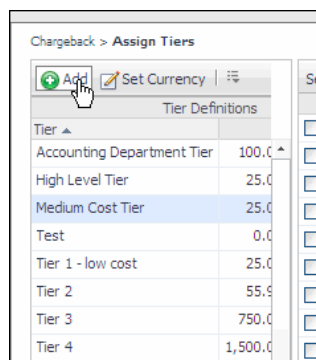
Chargeback > **Assign Tiers**

Add Set Currency

Tier Definitions

| Tier ▲ | |
|---|---|
| Accounting Department Tier | 100.0 |
| High Level Tier | 25.0 |
| Medium Cost Tier | 25.0 |
| Test | 0.0 |
| Tier 1 - low cost | 25.0 |
| Tier 2 | 55.9 |
| Tier 3 | 750.0 |
| Tier 4 | 1,500.0 |

Se